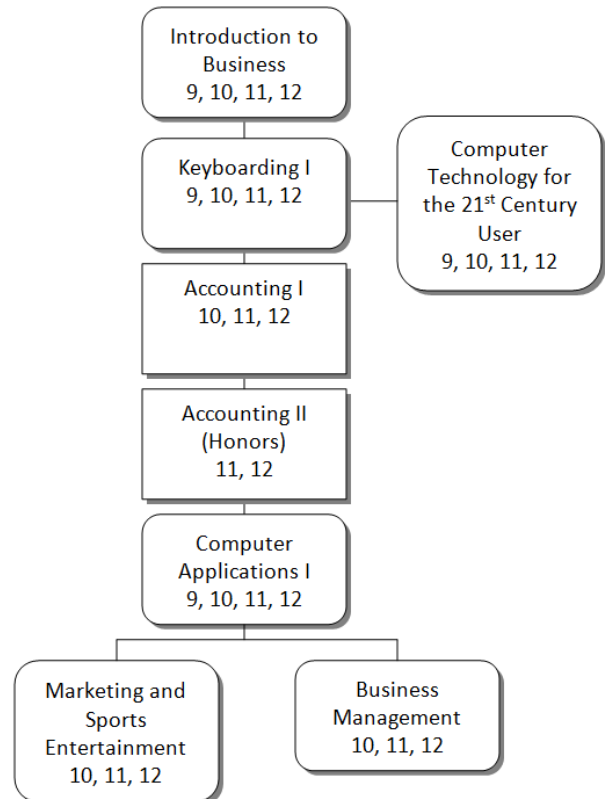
Introduction to Business
9, 10, 11, 12

Keyboarding I
9, 10, 11, 12

Computer Technology for the 21$^{st}$ Century User
9, 10, 11, 12

Accounting I
10, 11, 12

Accounting II (Honors)
11, 12

Computer Applications I
9, 10, 11, 12

Marketing and Sports Entertainment
10, 11, 12

Business Management
10, 11, 12